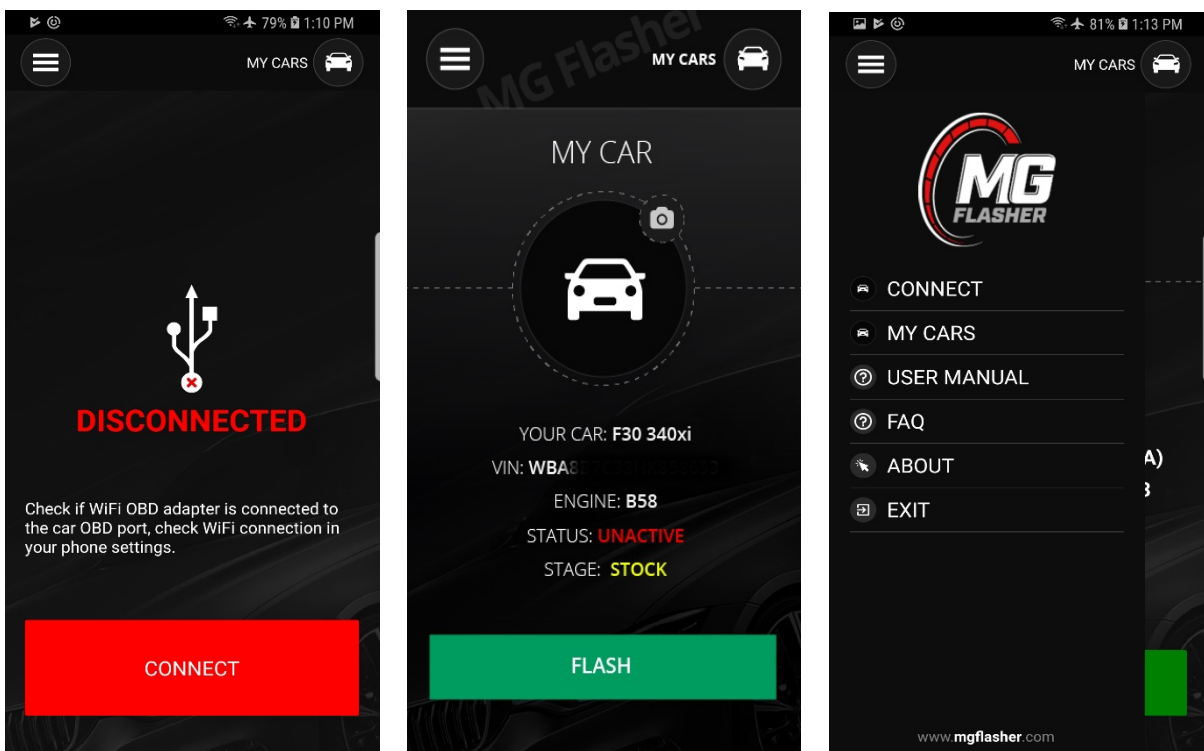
79% 1:10 PM

MY CARS

DISCONNECTED

Check if WiFi OBD adapter is connected to the car OBD port, check WiFi connection in your phone settings.

CONNECT

MG Flasher

MY CARS

MY CAR

YOUR CAR: F30 340xi

VIN: WBA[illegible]

ENGINE: B58

STATUS: UNACTIVE

STAGE: STOCK

FLASH

81% 1:13 PM

MY CARS

MG FLASHER

CONNECT

MY CARS

USER MANUAL

FAQ

ABOUT

EXIT

A)

3

www.mgflasher.com